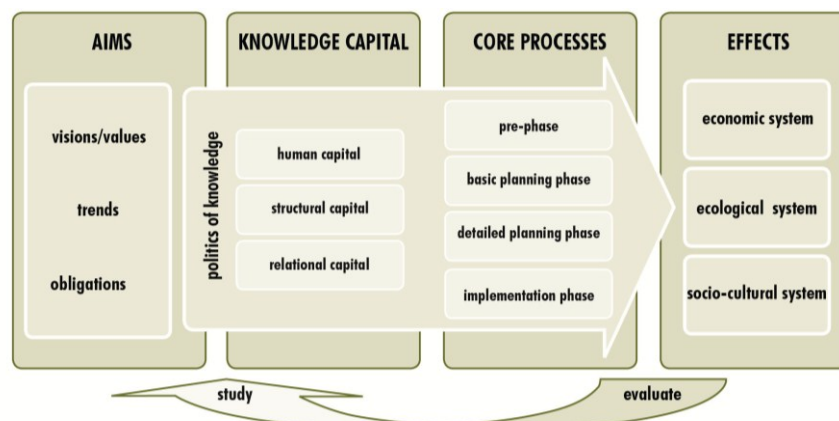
AIMS

visions/values

trends

obligations

KNOWLEDGE CAPITAL

politics of knowledge

human capital

structural capital

relational capital

CORE PROCESSES

pre-phase

basic planning phase

detailed planning phase

implementation phase

EFFECTS

economic system

ecological system

socio-cultural system

study

evaluate